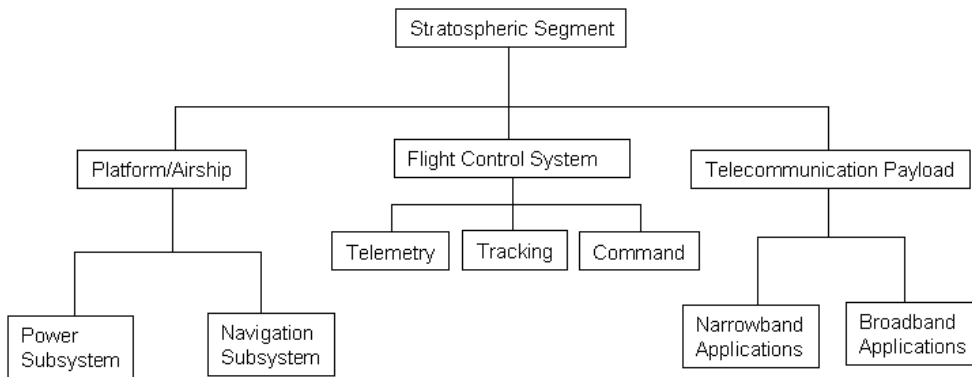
Stratospheric Segment

Platform/Airship

Flight Control System

Telecommunication Payload

Telemetry

Tracking

Command

Power Subsystem

Navigation Subsystem

Narrowband Applications

Broadband Applications